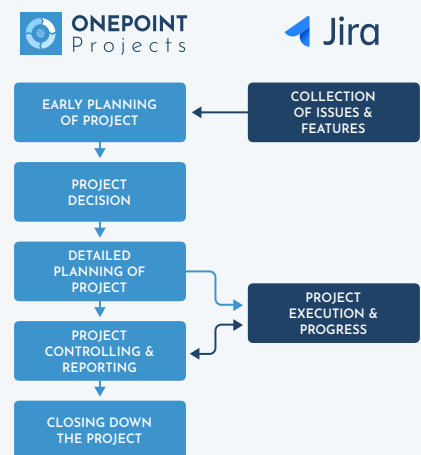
ONEPOINT
Projects

Jira

EARLY PLANNING OF PROJECT

COLLECTION OF ISSUES & FEATURES

PROJECT DECISION

DETAILED PLANNING OF PROJECT

PROJECT EXECUTION & PROGRESS

PROJECT CONTROLLING & REPORTING

CLOSING DOWN THE PROJECT